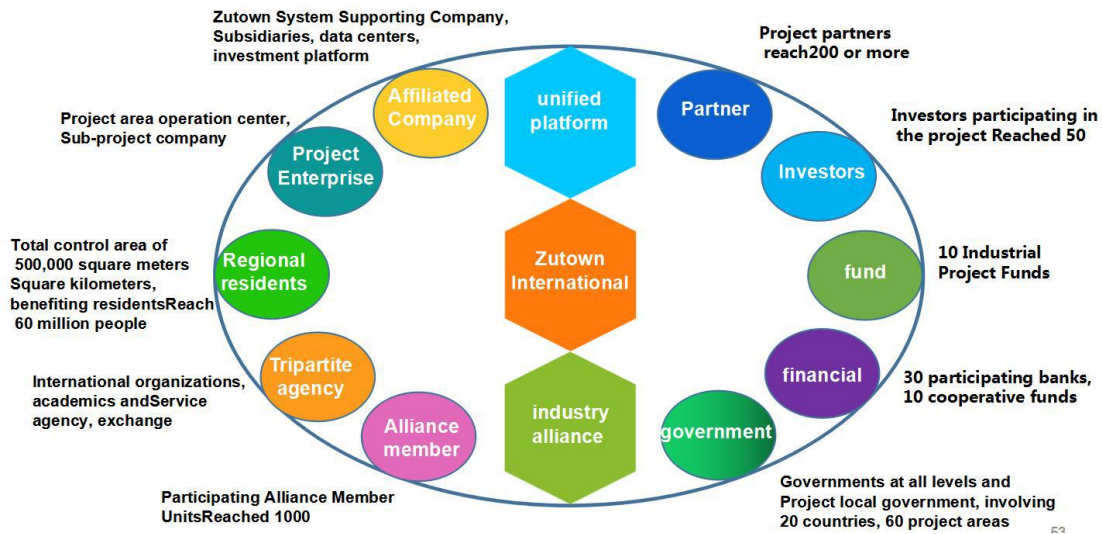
Zutown System Supporting Company, Subsidiaries, data centers, investment platform

Project partners reach200 or more

Affiliated Company

unified platform

Partner

Project area operation center, Sub-project company

Investors participating in the project Reached 50

Project Enterprise

Investors

Total control area of 500,000 square meters Square kilometers, benefiting residentsReach 60 million people

Regional residents

Zutown International

fund

10 Industrial Project Funds

Tripartite agency

financial

30 participating banks, 10 cooperative funds

International organizations, academics andService agency, exchange

Alliance member

industry alliance

government

Participating Alliance Member UnitsReached 1000

Governments at all levels and Project local government, involving 20 countries, 60 project areas

53